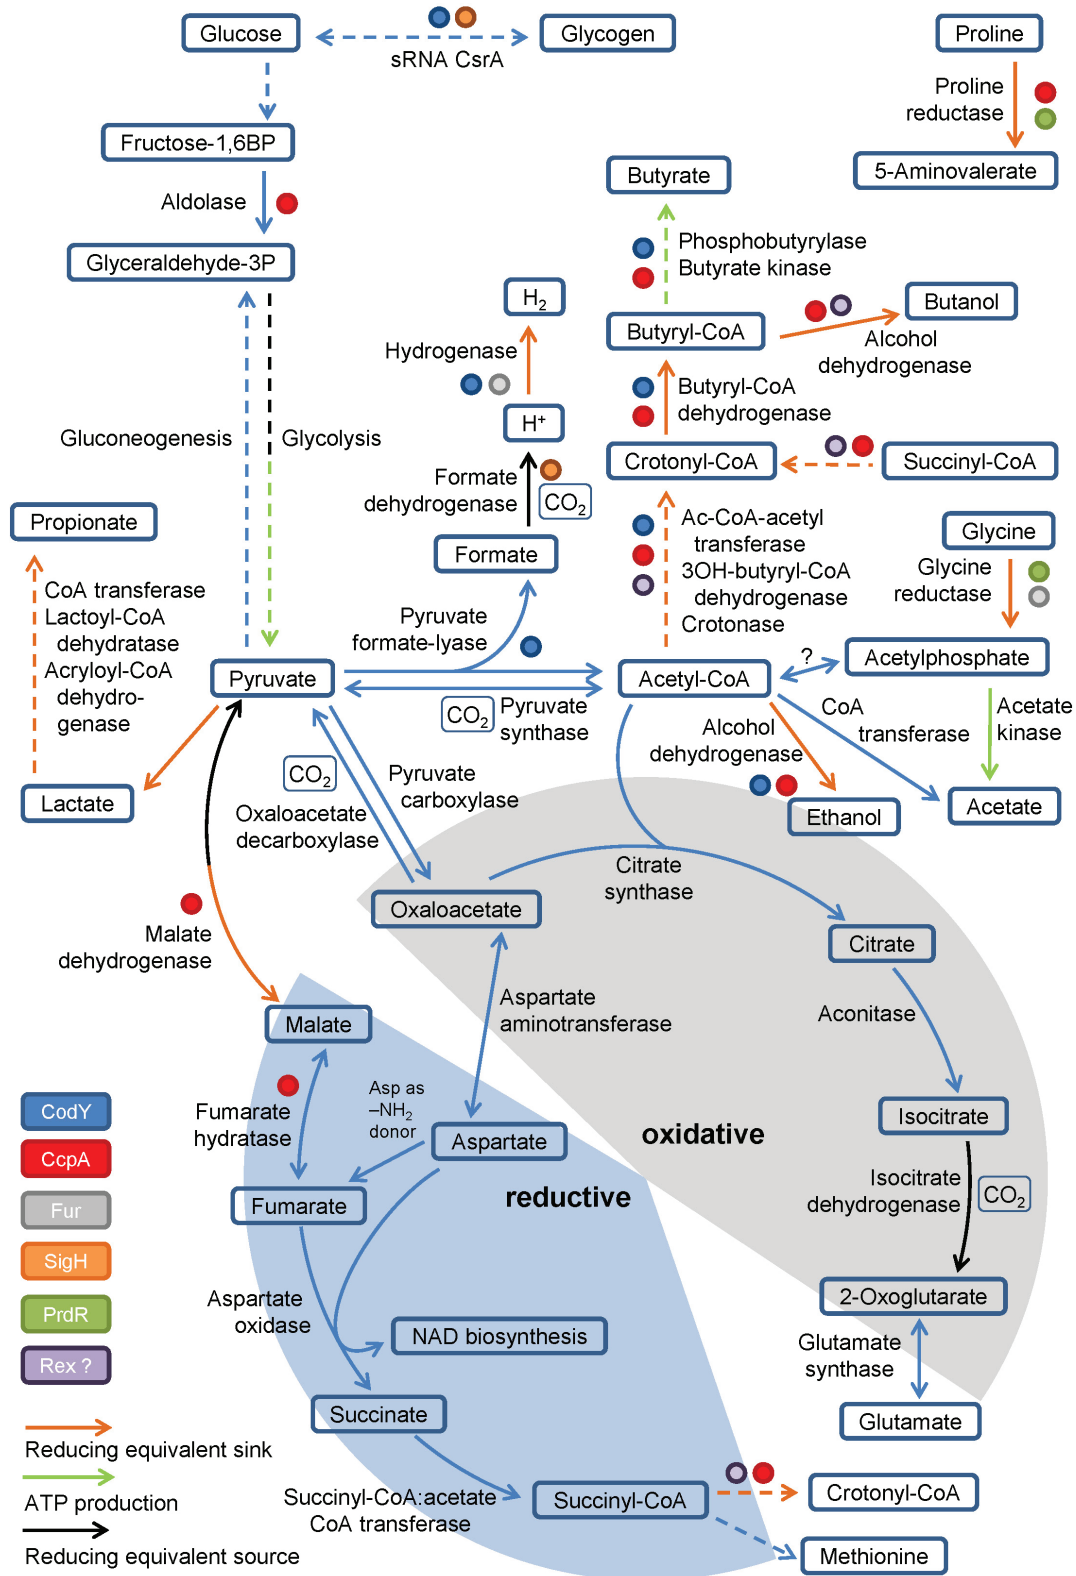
Glucose
sRNA CsrA
Glycogen
Proline
Proline reductase
5-Aminovalerate
Fructose-1,6BP
Aldolase
Butyrate
Glyceraldehyde-3P
Phosphobutyrylase
Butyrate kinase
$H_2$
Butanol
Butyryl-CoA
Hydrogenase
Alcohol dehydrogenase
Butyryl-CoA dehydrogenase
$H^+$
Gluconeogenesis
Glycolysis
Crotonyl-CoA
Succinyl-CoA
Formate dehydrogenase
$CO_2$
Formate
Ac-CoA-acetyl transferase
3OH-butyryl-CoA dehydrogenase
Crotonase
Glycine
Glycine reductase
Propionate
CoA transferase
Lactoyl-CoA dehydratase
Acryloyl-CoA dehydrogenase
Pyruvate formate-lyase
?
Acetylphosphate
Pyruvate
Acetyl-CoA
$CO_2$
Pyruvate synthase
CoA transferase
Acetate kinase
Alcohol dehydrogenase
Lactate
$CO_2$
Pyruvate carboxylase
Ethanol
Acetate
Oxaloacetate decarboxylase
Citrate synthase
Oxaloacetate
Citrate
Malate dehydrogenase
Aspartate aminotransferase
Aconitase
Malate
Asp as $-NH_2$ donor
Fumarate hydratase
oxidative
Isocitrate
Aspartate
CodY
CcpA
Fumarate
reductive
Isocitrate dehydrogenase
$CO_2$
Fur
SigH
2-Oxoglutarate
Aspartate oxidase
PrdR
NAD biosynthesis
Glutamate synthase
Rex ?
Succinate
Glutamate
Reducing equivalent sink
ATP production
Succinyl-CoA:acetate CoA transferase
Succinyl-CoA
Crotonyl-CoA
Reducing equivalent source
Methionine